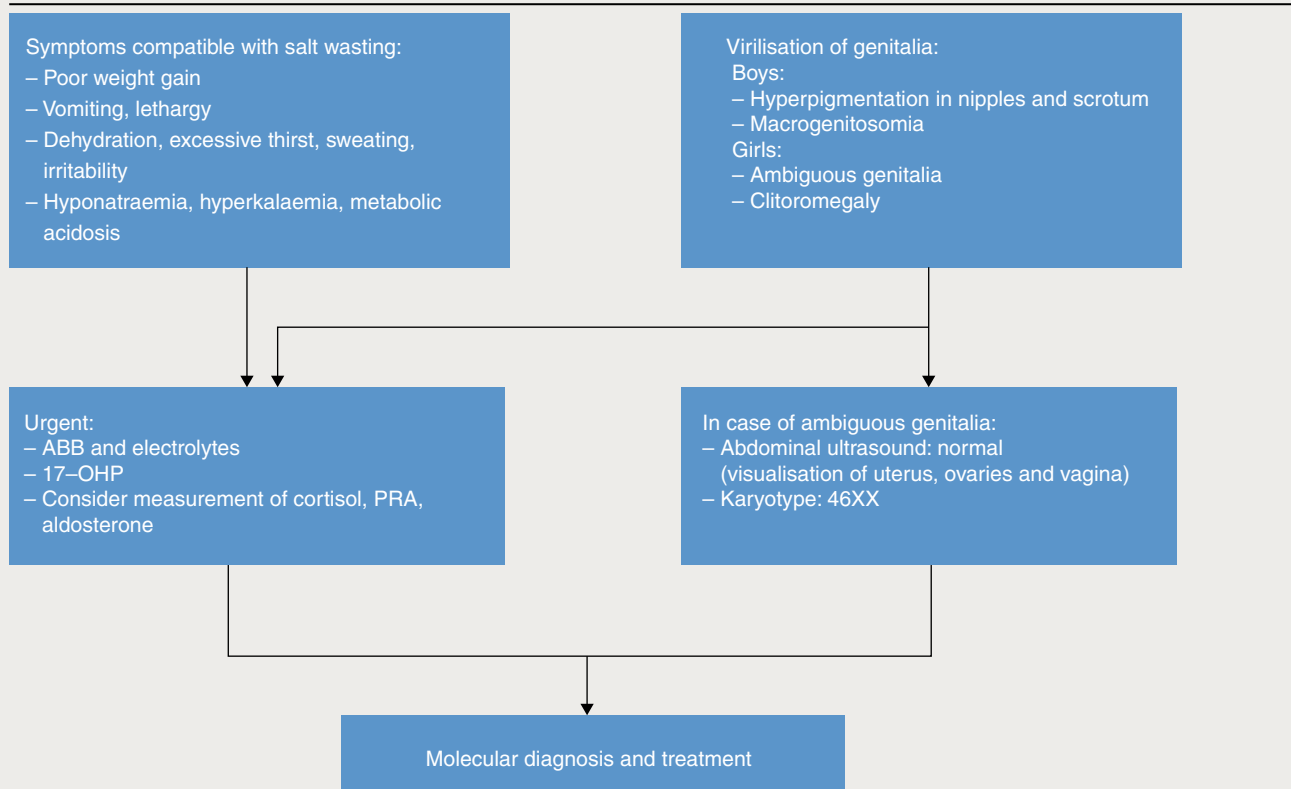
Symptoms compatible with salt wasting:
– Poor weight gain
– Vomiting, lethargy
– Dehydration, excessive thirst, sweating, irritability
– Hyponatraemia, hyperkalaemia, metabolic acidosis

Virilisation of genitalia:
Boys:
– Hyperpigmentation in nipples and scrotum
– Macrogenitosomia
Girls:
– Ambiguous genitalia
– Clitoromegaly

Urgent:
– ABB and electrolytes
– 17–OHP
– Consider measurement of cortisol, PRA, aldosterone

In case of ambiguous genitalia:
– Abdominal ultrasound: normal (visualisation of uterus, ovaries and vagina)
– Karyotype: 46XX

Molecular diagnosis and treatment